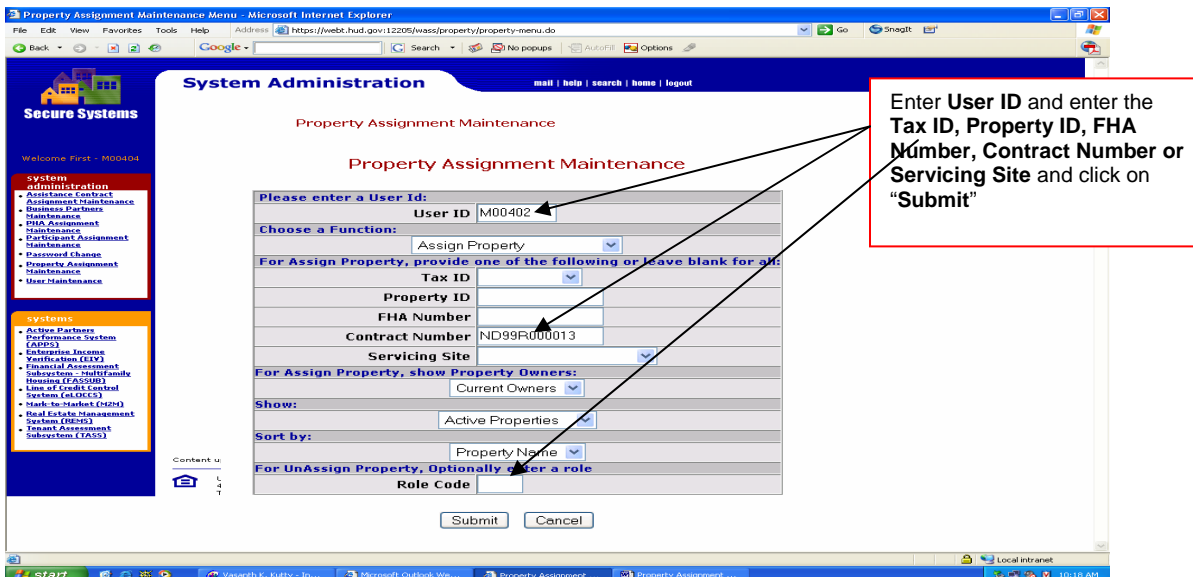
Property Assignment Maintenance Menu - Microsoft Internet Explorer

File Edit View Favorites Tools Help Address https://webt.hud.gov:12205/wass/property/property-menu.do Go SnagIt

Back Google Search No popups AutoFill Options

Secure Systems

System Administration

mail | help | search | home | logout

Property Assignment Maintenance

Welcome First - M00404

Property Assignment Maintenance

system administration
• Assistance Contract Assignment Maintenance
• Business Partners Maintenance
• PHA Assignment Maintenance
• Participant Assignment Maintenance
• Password Change
• Property Assignment Maintenance
• User Maintenance

systems
• Active Partners Performance System (APPS)
• Enterprise Income Verification (EIV)
• Financial Assessment Subsystem - Multifamily Housing (FASSUB)
• Line of Credit Control System (eLOCCS)
• Mark-to-Market (M2M)
• Real Estate Management System (REMS)
• Tenant Assessment Subsystem (TASS)

Content u

Please enter a User Id:

User ID M00402

Choose a Function:

Assign Property

For Assign Property, provide one of the following or leave blank for all:

Tax ID

Property ID

FHA Number

Contract Number ND99R000013

Servicing Site

For Assign Property, show Property Owners:

Current Owners

Show:

Active Properties

Sort by:

Property Name

For UnAssign Property, Optionally enter a role

Role Code

Submit Cancel

Enter **User ID** and enter the **Tax ID, Property ID, FHA Number, Contract Number or Servicing Site** and click on "**Submit**"

Local intranet

start Vasanth K. Kutty - In... Microsoft Outlook We... Property Assignment ... Property Assignment ... 10:18 AM